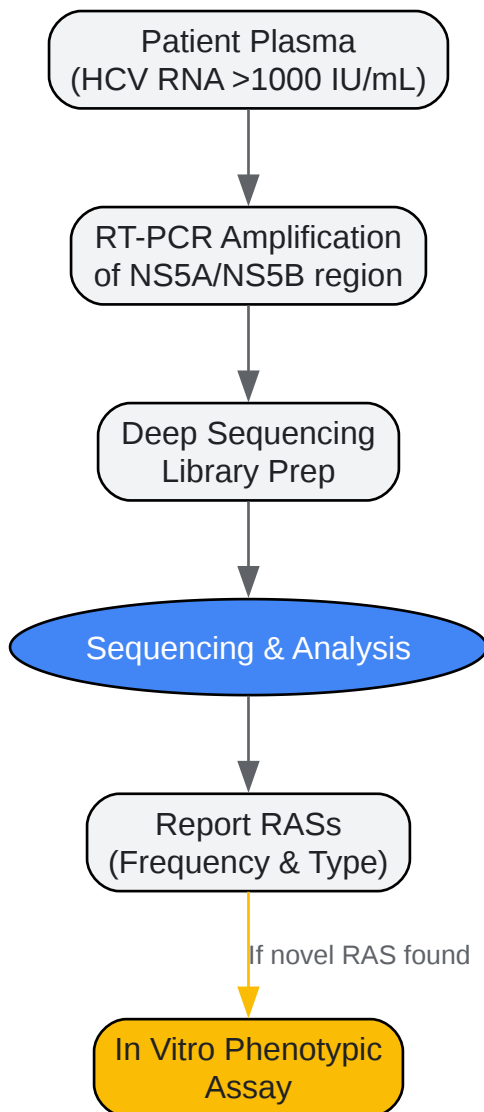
Patient Plasma
(HCV RNA >1000 IU/mL)

RT-PCR Amplification
of NS5A/NS5B region

Deep Sequencing
Library Prep

Sequencing & Analysis

Report RASs
(Frequency & Type)

If novel RAS found

In Vitro Phenotypic
Assay